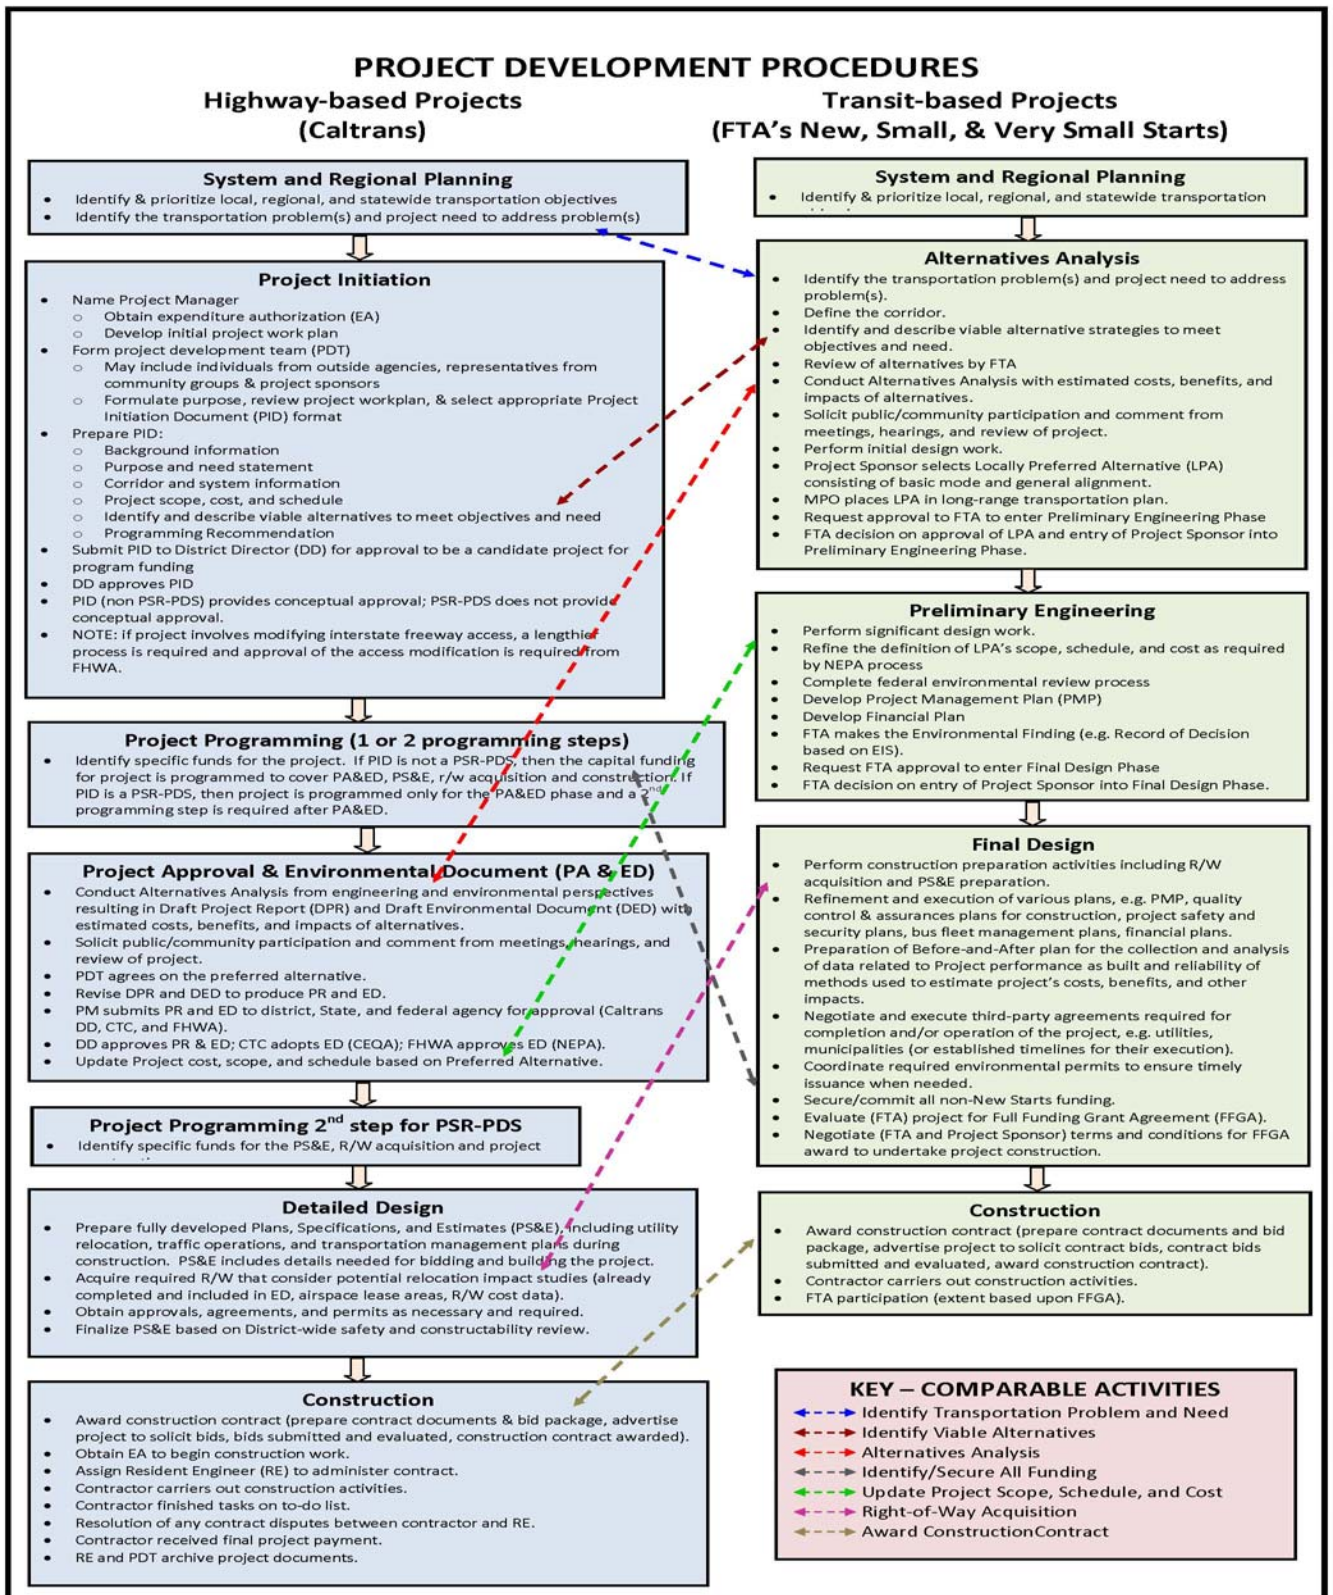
PROJECT DEVELOPMENT PROCEDURES

Highway-based Projects (Caltrans)

Transit-based Projects (FTA's New, Small, & Very Small Starts)

System and Regional Planning
- Identify & prioritize local, regional, and statewide transportation objectives
- Identify the transportation problem(s) and project need to address problem(s)

Project Initiation
- Name Project Manager
  - Obtain expenditure authorization (EA)
  - Develop initial project work plan
- Form project development team (PDT)
  - May include individuals from outside agencies, representatives from community groups & project sponsors
  - Formulate purpose, review project workplan, & select appropriate Project Initiation Document (PID) format
- Prepare PID:
  - Background information
  - Purpose and need statement
  - Corridor and system information
  - Project scope, cost, and schedule
  - Identify and describe viable alternatives to meet objectives and need
  - Programming Recommendation
- Submit PID to District Director (DD) for approval to be a candidate project for program funding
- DD approves PID
- PID (non PSR-PDS) provides conceptual approval; PSR-PDS does not provide conceptual approval.
- NOTE: if project involves modifying interstate freeway access, a lengthier process is required and approval of the access modification is required from FHWA.

Project Programming (1 or 2 programming steps)
- Identify specific funds for the project. If PID is not a PSR-PDS, then the capital funding for project is programmed to cover PA&ED, PS&E, r/w acquisition and construction. If PID is a PSR-PDS, then project is programmed only for the PA&ED phase and a $2^{nd}$ programming step is required after PA&ED.

Project Approval & Environmental Document (PA & ED)
- Conduct Alternatives Analysis from engineering and environmental perspectives resulting in Draft Project Report (DPR) and Draft Environmental Document (DED) with estimated costs, benefits, and impacts of alternatives.
- Solicit public/community participation and comment from meetings, hearings, and review of project.
- PDT agrees on the preferred alternative.
- Revise DPR and DED to produce PR and ED.
- PM submits PR and ED to district, State, and federal agency for approval (Caltrans DD, CTC, and FHWA).
- DD approves PR & ED; CTC adopts ED (CEQA); FHWA approves ED (NEPA).
- Update Project cost, scope, and schedule based on Preferred Alternative.

Project Programming $2^{nd}$ step for PSR-PDS
- Identify specific funds for the PS&E, R/W acquisition and project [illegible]

Detailed Design
- Prepare fully developed Plans, Specifications, and Estimates (PS&E), including utility relocation, traffic operations, and transportation management plans during construction. PS&E includes details needed for bidding and building the project.
- Acquire required R/W that consider potential relocation impact studies (already completed and included in ED, airspace lease areas, R/W cost data).
- Obtain approvals, agreements, and permits as necessary and required.
- Finalize PS&E based on District-wide safety and constructability review.

Construction
- Award construction contract (prepare contract documents & bid package, advertise project to solicit bids, bids submitted and evaluated, construction contract awarded).
- Obtain EA to begin construction work.
- Assign Resident Engineer (RE) to administer contract.
- Contractor carriers out construction activities.
- Contractor finished tasks on to-do list.
- Resolution of any contract disputes between contractor and RE.
- Contractor received final project payment.
- RE and PDT archive project documents.

System and Regional Planning
- Identify & prioritize local, regional, and statewide transportation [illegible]

Alternatives Analysis
- Identify the transportation problem(s) and project need to address problem(s).
- Define the corridor.
- Identify and describe viable alternative strategies to meet objectives and need.
- Review of alternatives by FTA
- Conduct Alternatives Analysis with estimated costs, benefits, and impacts of alternatives.
- Solicit public/community participation and comment from meetings, hearings, and review of project.
- Perform initial design work.
- Project Sponsor selects Locally Preferred Alternative (LPA) consisting of basic mode and general alignment.
- MPO places LPA in long-range transportation plan.
- Request approval to FTA to enter Preliminary Engineering Phase
- FTA decision on approval of LPA and entry of Project Sponsor into Preliminary Engineering Phase.

Preliminary Engineering
- Perform significant design work.
- Refine the definition of LPA's scope, schedule, and cost as required by NEPA process
- Complete federal environmental review process
- Develop Project Management Plan (PMP)
- Develop Financial Plan
- FTA makes the Environmental Finding (e.g. Record of Decision based on EIS).
- Request FTA approval to enter Final Design Phase
- FTA decision on entry of Project Sponsor into Final Design Phase.

Final Design
- Perform construction preparation activities including R/W acquisition and PS&E preparation.
- Refinement and execution of various plans, e.g. PMP, quality control & assurances plans for construction, project safety and security plans, bus fleet management plans, financial plans.
- Preparation of Before-and-After plan for the collection and analysis of data related to Project performance as built and reliability of methods used to estimate project's costs, benefits, and other impacts.
- Negotiate and execute third-party agreements required for completion and/or operation of the project, e.g. utilities, municipalities (or established timelines for their execution).
- Coordinate required environmental permits to ensure timely issuance when needed.
- Secure/commit all non-New Starts funding.
- Evaluate (FTA) project for Full Funding Grant Agreement (FFGA).
- Negotiate (FTA and Project Sponsor) terms and conditions for FFGA award to undertake project construction.

Construction
- Award construction contract (prepare contract documents and bid package, advertise project to solicit contract bids, contract bids submitted and evaluated, award construction contract).
- Contractor carriers out construction activities.
- FTA participation (extent based upon FFGA).

KEY – COMPARABLE ACTIVITIES
Identify Transportation Problem and Need
Identify Viable Alternatives
Alternatives Analysis
Identify/Secure All Funding
Update Project Scope, Schedule, and Cost
Right-of-Way Acquisition
Award ConstructionContract